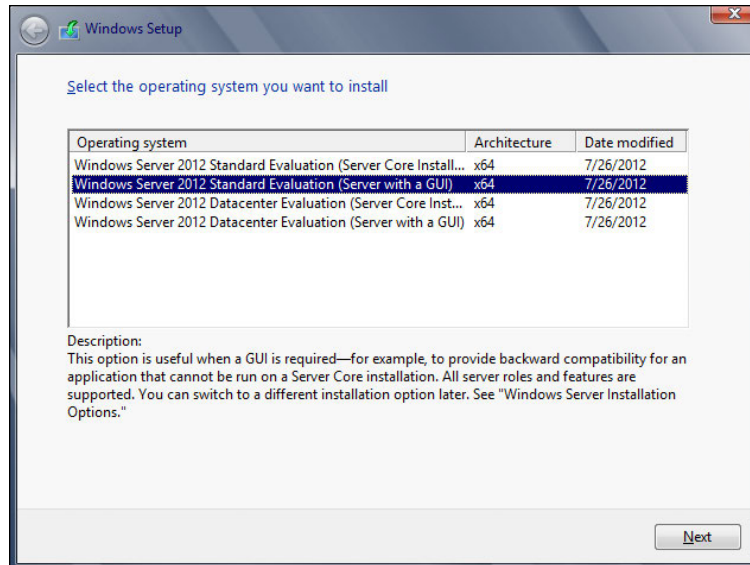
Windows Setup

Select the operating system you want to install

| Operating system | Architecture | Date modified |
|---|---|---|
| Windows Server 2012 Standard Evaluation (Server Core Install... | x64 | 7/26/2012 |
| Windows Server 2012 Standard Evaluation (Server with a GUI) | x64 | 7/26/2012 |
| Windows Server 2012 Datacenter Evaluation (Server Core Inst... | x64 | 7/26/2012 |
| Windows Server 2012 Datacenter Evaluation (Server with a GUI) | x64 | 7/26/2012 |

Description:
This option is useful when a GUI is required—for example, to provide backward compatibility for an application that cannot be run on a Server Core installation. All server roles and features are supported. You can switch to a different installation option later. See "Windows Server Installation Options."

Next